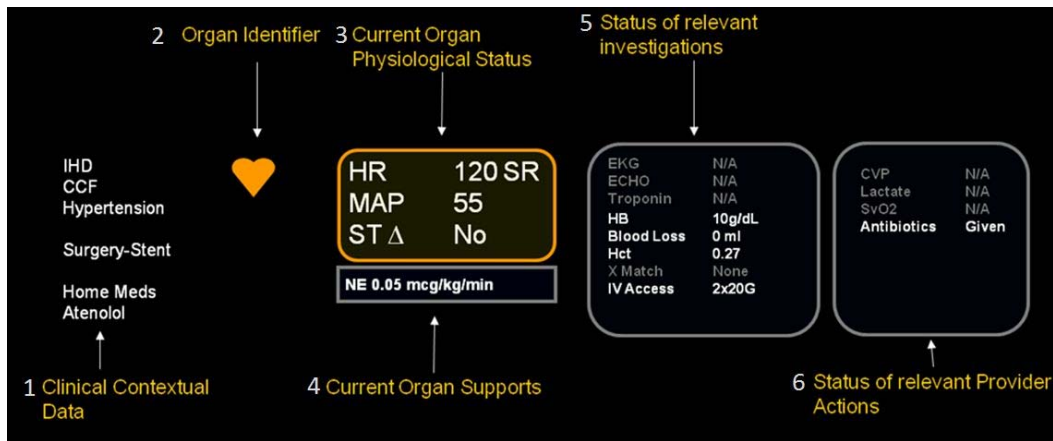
2 Organ Identifier

3 Current Organ Physiological Status

5 Status of relevant investigations

IHD
CCF
Hypertension

Surgery-Stent

Home Meds
Atenolol

1 Clinical Contextual Data

| HR | 120 SR |
|---|---|
| MAP | 55 |
| ST $\Delta$ | No |

NE 0.05 mcg/kg/min

4 Current Organ Supports

| EKG | N/A |
|---|---|
| ECHO | N/A |
| Troponin | N/A |
| HB | 10g/dL |
| Blood Loss | 0 ml |
| Hct | 0.27 |
| X Match | None |
| IV Access | 2x20G |

| CVP | N/A |
|---|---|
| Lactate | N/A |
| SvO2 | N/A |
| Antibiotics | Given |

6 Status of relevant Provider Actions